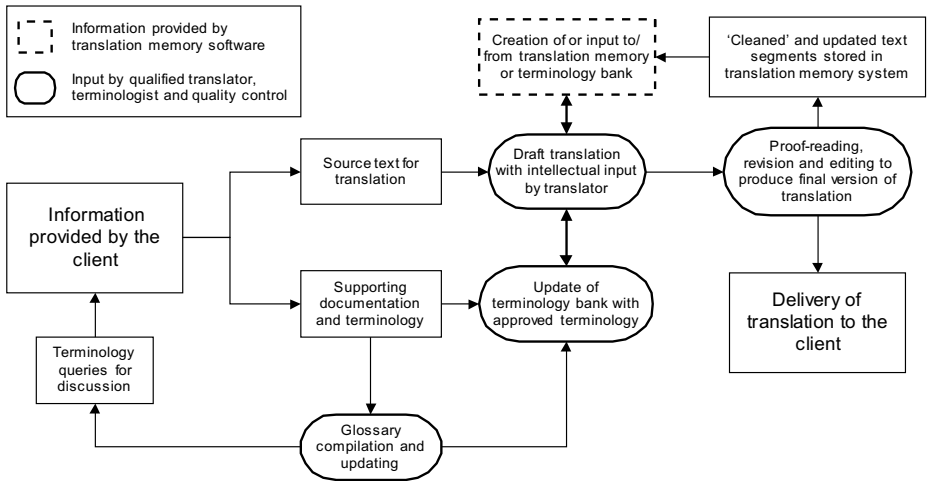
Information provided by translation memory software

Input by qualified translator, terminologist and quality control

Creation of or input to/ from translation memory or terminology bank

'Cleaned' and updated text segments stored in translation memory system

Source text for translation

Draft translation with intellectual input by translator

Proof-reading, revision and editing to produce final version of translation

Information provided by the client

Supporting documentation and terminology

Update of terminology bank with approved terminology

Delivery of translation to the client

Terminology queries for discussion

Glossary compilation and updating